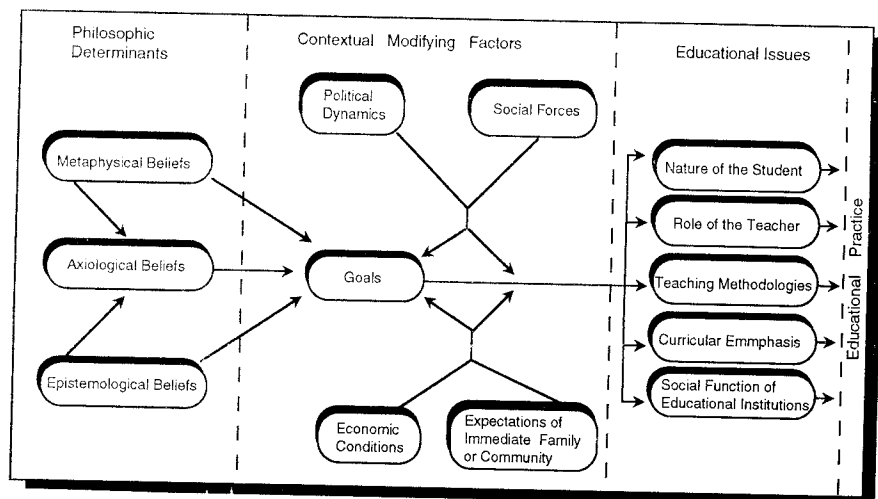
Philosophic Determinants

Metaphysical Beliefs

Axiological Beliefs

Epistemological Beliefs

Contextual Modifying Factors

Political Dynamics

Social Forces

Goals

Economic Conditions

Expectations of Immediate Family or Community

Educational Issues

Nature of the Student

Role of the Teacher

Teaching Methodologies

Curricular Emmphasis

Social Function of Educational Institutions

Educational Practice